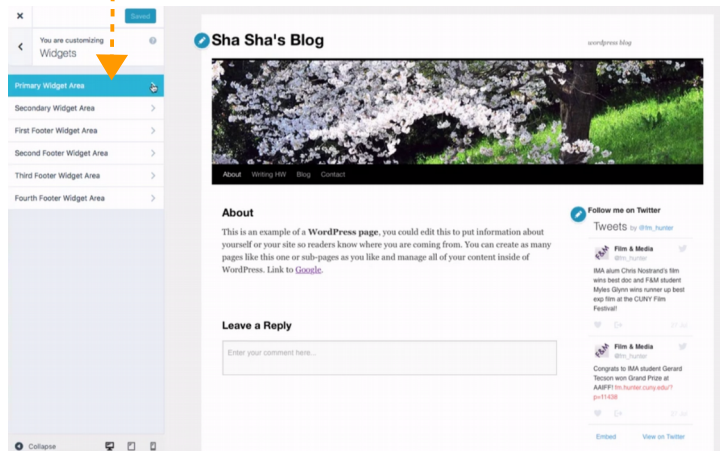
×
Saved

You are customizing
Widgets

Primary Widget Area
Secondary Widget Area
First Footer Widget Area
Second Footer Widget Area
Third Footer Widget Area
Fourth Footer Widget Area

Collapse

Sha Sha's Blog

wordpress blog

About Writing HW Blog Contact

About

This is an example of a WordPress page, you could edit this to put information about yourself or your site so readers know where you are coming from. You can create as many pages like this one or sub-pages as you like and manage all of your content inside of WordPress. Link to Google.

Leave a Reply

Enter your comment here...

Follow me on Twitter

Tweets by @fm_hunter

Film & Media
@fm_hunter

IMA alum Chris Nostrand's film wins best doc and F&M student Myles Glynn wins runner up best exp film at the CUNY Film Festival!

Film & Media
@fm_hunter

Congrats to IMA student Gerard Tecson won Grand Prize at AAIFF! fm.hunter.cuny.edu/?p=11438

Embed View on Twitter